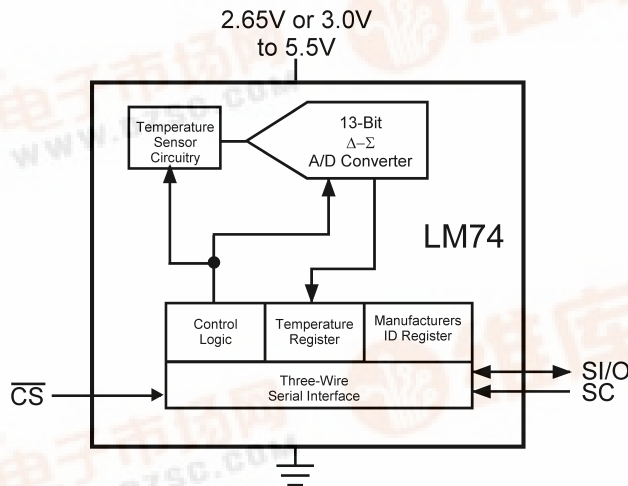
2.65V or 3.0V to 5.5V

Temperature Sensor Circuitry

13-Bit $\Delta-\Sigma$ A/D Converter

LM74

Control Logic

Temperature Register

Manufacturers ID Register

Three-Wire Serial Interface

$\overline{CS}$

SI/O

SC